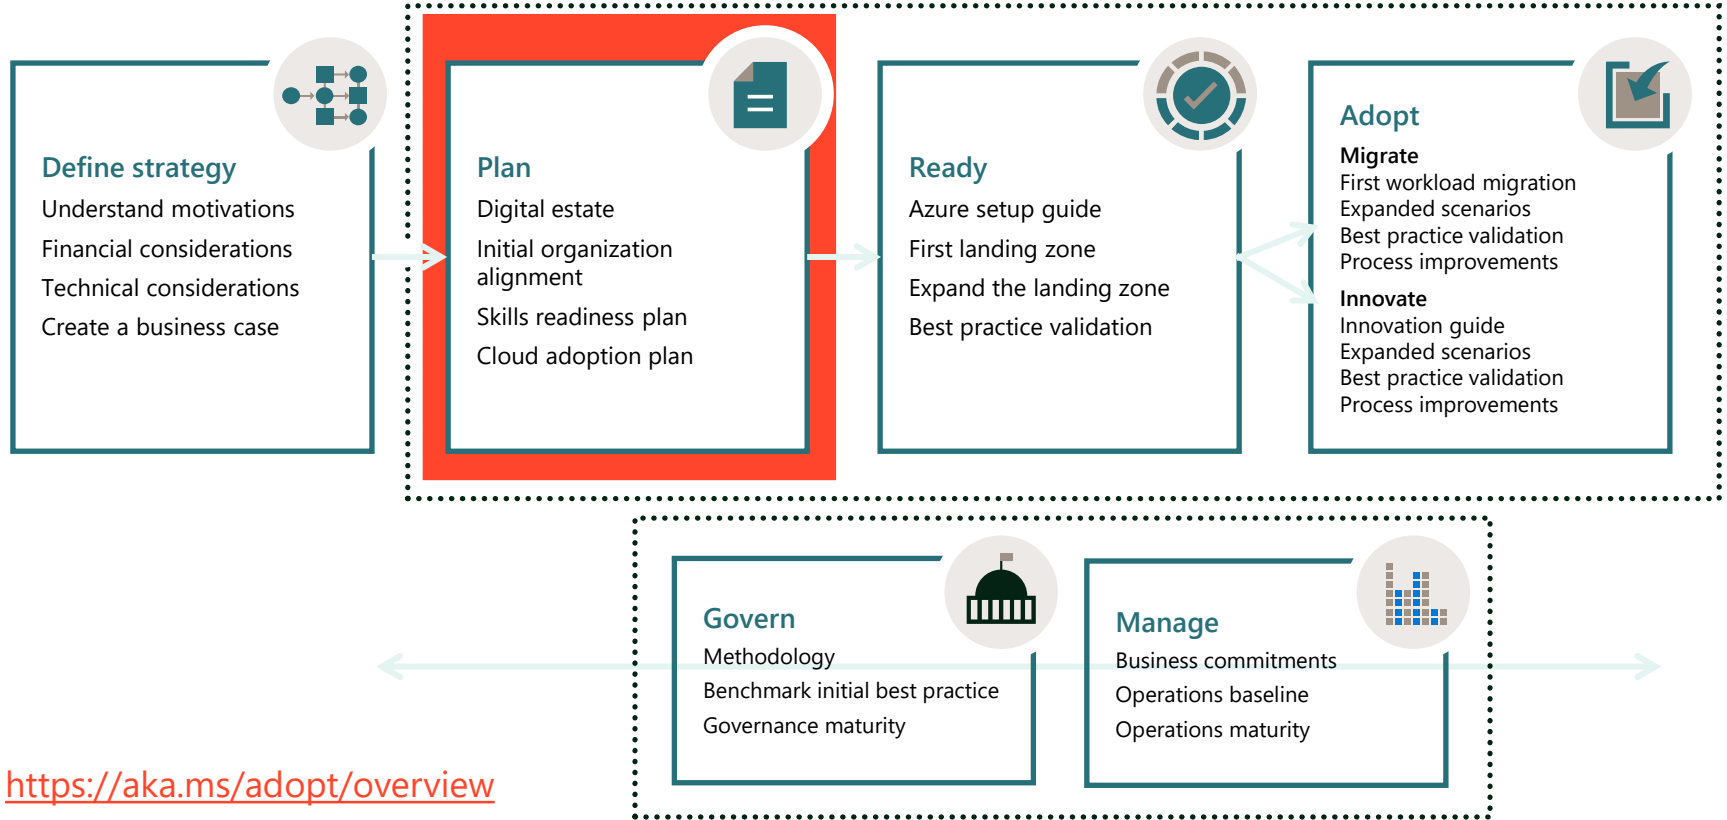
Define strategy
Understand motivations
Financial considerations
Technical considerations
Create a business case

Plan
Digital estate
Initial organization alignment
Skills readiness plan
Cloud adoption plan

Ready
Azure setup guide
First landing zone
Expand the landing zone
Best practice validation

Adopt
Migrate
First workload migration
Expanded scenarios
Best practice validation
Process improvements
Innovate
Innovation guide
Expanded scenarios
Best practice validation
Process improvements

Govern
Methodology
Benchmark initial best practice
Governance maturity

Manage
Business commitments
Operations baseline
Operations maturity

https://aka.ms/adopt/overview